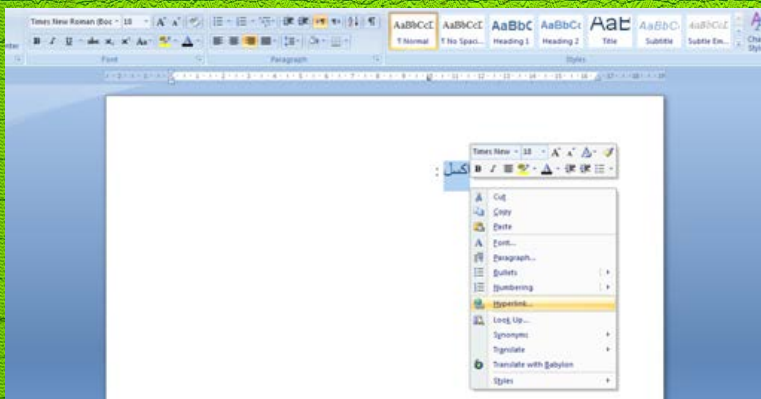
Times New Roman (Boc 18 A A
B I U abe x, x² Aa
Font
Paragraph
AaBbCcI ¶ Normal
AaBbCcI ¶ No Spaci...
AaBbC Heading 1
AaBbCc Heading 2
AaE Title
AaBbC Subtitle
AaBbCcI Subtle Em...
Styles
Change Styles

: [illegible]

Times New 18 A A
B I

Cut
Copy
Paste
Font...
Paragraph...
Bullets
Numbering
Hyperlink...
Look Up...
Synonyms
Translate
Translate with Babylon
Styles